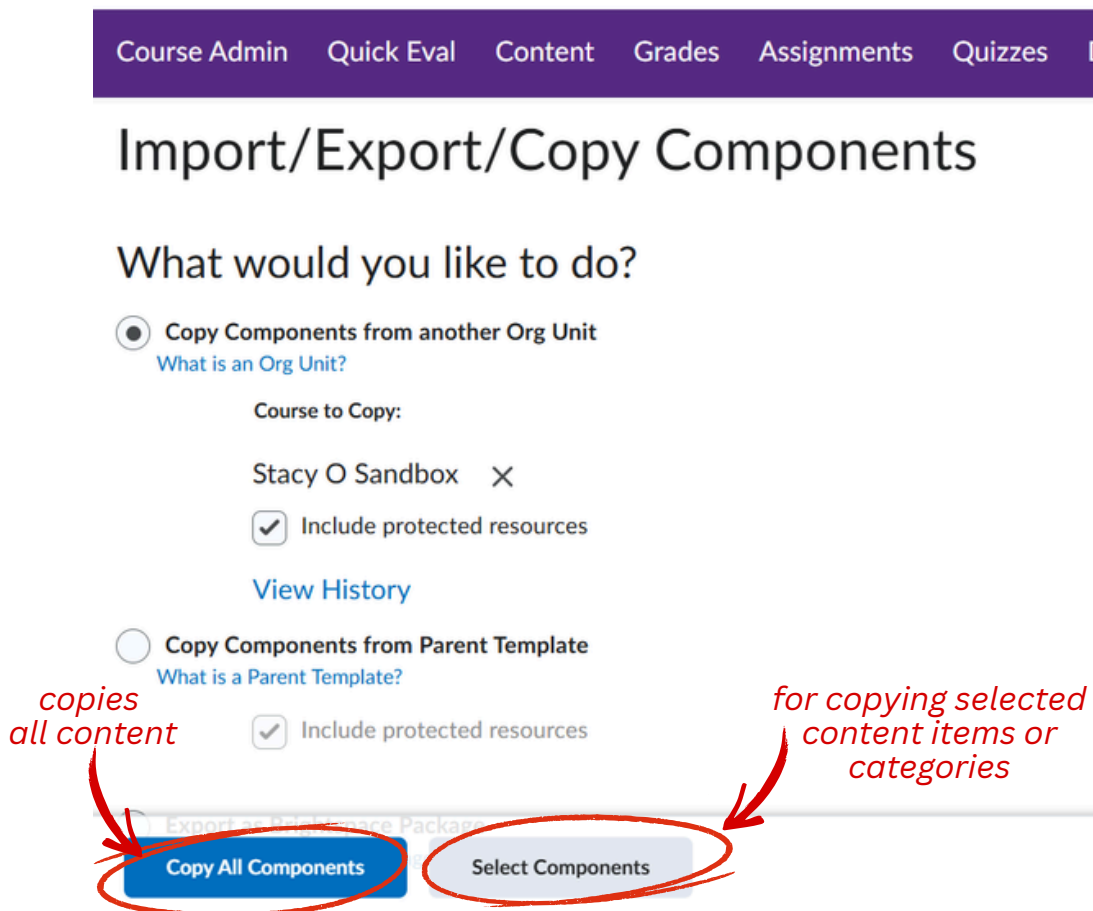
Course Admin Quick Eval Content Grades Assignments Quizzes

Import/Export/Copy Components

What would you like to do?

Copy Components from another Org Unit
What is an Org Unit?

Course to Copy:

Stacy O Sandbox ✕

Include protected resources

View History

Copy Components from Parent Template
What is a Parent Template?

copies all content

for copying selected content items or categories

Include protected resources

Export as Brightspace Package

Copy All Components

Select Components